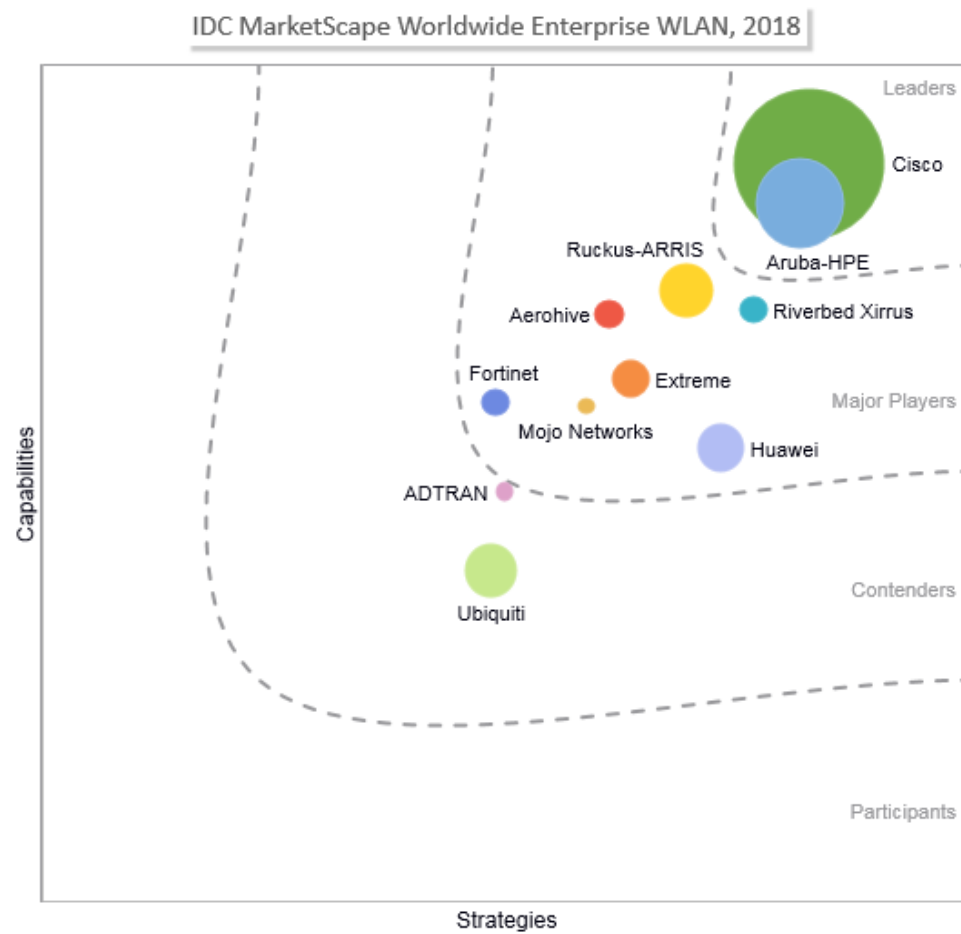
IDC MarketScape Worldwide Enterprise WLAN, 2018

Leaders

Cisco

Aruba-HPE

Ruckus-ARRIS

Aerohive

Riverbed Xirrus

Fortinet

Extreme

Major Players

Mojo Networks

Huawei

ADTRAN

Contenders

Ubiquiti

Participants

Capabilities

Strategies